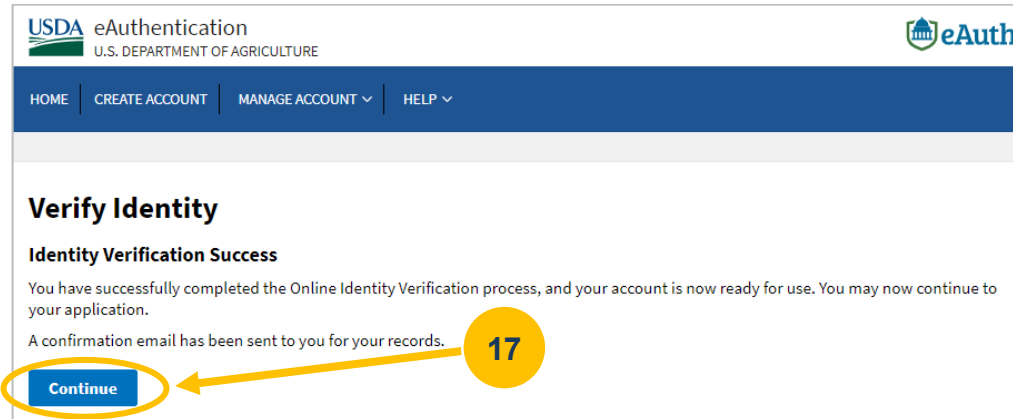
USDA eAuthentication
U.S. DEPARTMENT OF AGRICULTURE

eAuth

HOME | CREATE ACCOUNT | MANAGE ACCOUNT | HELP

Verify Identity

Identity Verification Success

You have successfully completed the Online Identity Verification process, and your account is now ready for use. You may now continue to your application.

A confirmation email has been sent to you for your records.

17

Continue